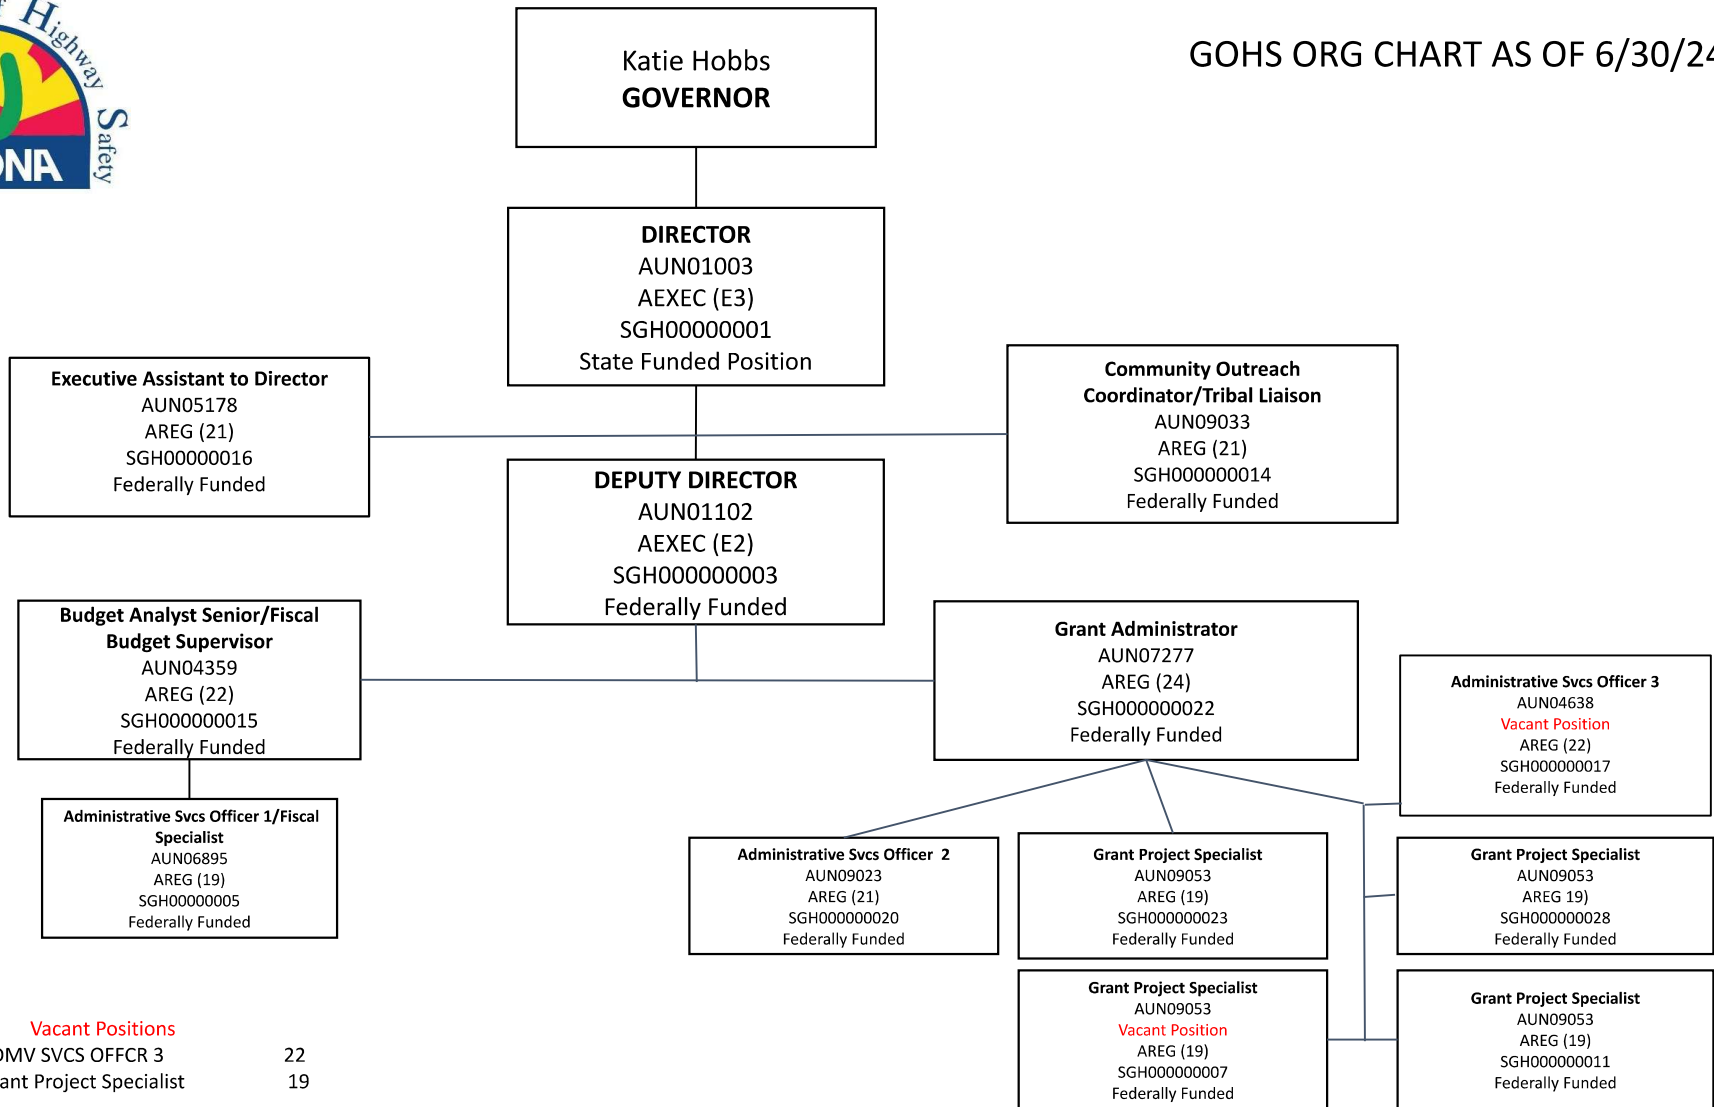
Highway Safety
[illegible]NA

Katie Hobbs
GOVERNOR

GOHS ORG CHART AS OF 6/30/2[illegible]

DIRECTOR
AUN01003
AEXEC (E3)
SGH00000001
State Funded Position

Executive Assistant to Director
AUN05178
AREG (21)
SGH00000016
Federally Funded

Community Outreach Coordinator/Tribal Liaison
AUN09033
AREG (21)
SGH000000014
Federally Funded

DEPUTY DIRECTOR
AUN01102
AEXEC (E2)
SGH000000003
Federally Funded

Budget Analyst Senior/Fiscal Budget Supervisor
AUN04359
AREG (22)
SGH000000015
Federally Funded

Grant Administrator
AUN07277
AREG (24)
SGH000000022
Federally Funded

Administrative Svcs Officer 3
AUN04638
Vacant Position
AREG (22)
SGH000000017
Federally Funded

Administrative Svcs Officer 1/Fiscal Specialist
AUN06895
AREG (19)
SGH00000005
Federally Funded

Administrative Svcs Officer 2
AUN09023
AREG (21)
SGH000000020
Federally Funded

Grant Project Specialist
AUN09053
AREG (19)
SGH000000023
Federally Funded

Grant Project Specialist
AUN09053
AREG 19)
SGH000000028
Federally Funded

Grant Project Specialist
AUN09053
Vacant Position
AREG (19)
SGH000000007
Federally Funded

Grant Project Specialist
AUN09053
AREG (19)
SGH000000011
Federally Funded

Vacant Positions
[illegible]MV SVCS OFFCR 3 22
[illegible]ant Project Specialist 19